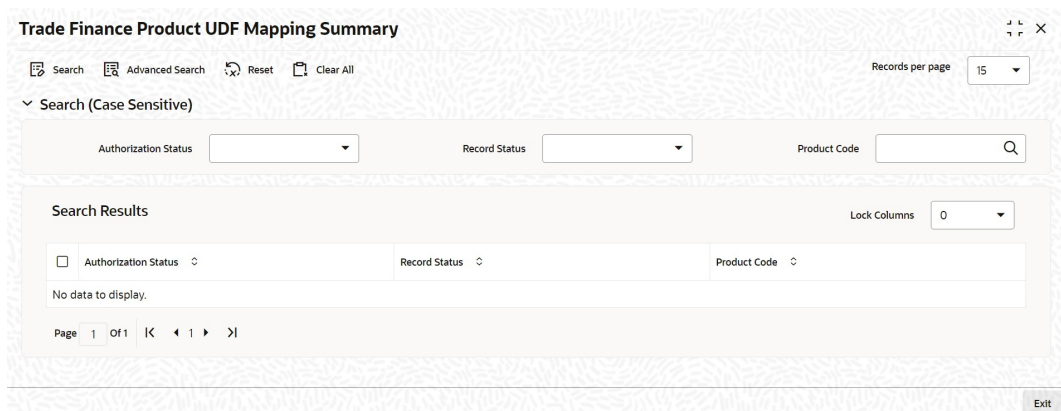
Trade Finance Product UDF Mapping Summary

Search Advanced Search Reset Clear All

Records per page 15

Search (Case Sensitive)

Authorization Status

Record Status

Product Code

Search Results

Lock Columns 0

| | Authorization Status | Record Status | Product Code |
|---|---|---|---|
| No data to display. | | | |

Page 1 Of 1 K 1 > >|

Exit